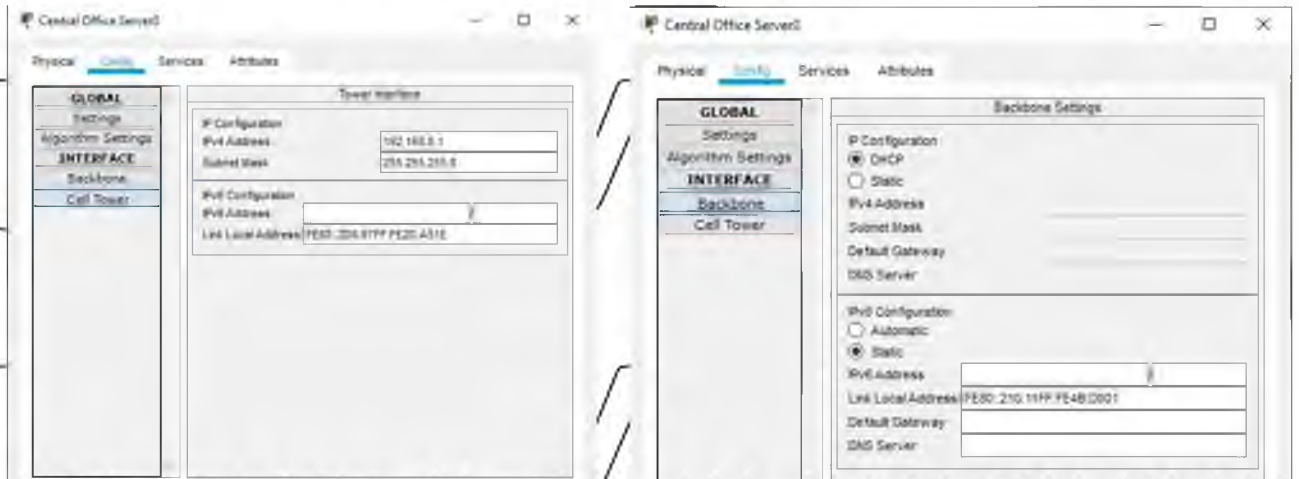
Central Office Server0

Physical Config Services Attributes

GLOBAL
Settings
Algorithm Settings
INTERFACE
Backbone
Cell Tower

Tower Interface

IP Configuration
IPv4 Address 192.168.0.1
Subnet Mask 255.255.255.0

IPv6 Configuration
IPv6 Address /
Link Local Address FE80::206:97FF:FE20:A51E

Central Office Server0

Physical Config Services Attributes

GLOBAL
Settings
Algorithm Settings
INTERFACE
Backbone
Cell Tower

Backbone Settings

IP Configuration
DHCP
Static
IPv4 Address
Subnet Mask
Default Gateway
DNS Server

IPv6 Configuration
Automatic
Static
IPv6 Address /
Link Local Address FE80::210:11FF:FE4B:D001
Default Gateway
DNS Server